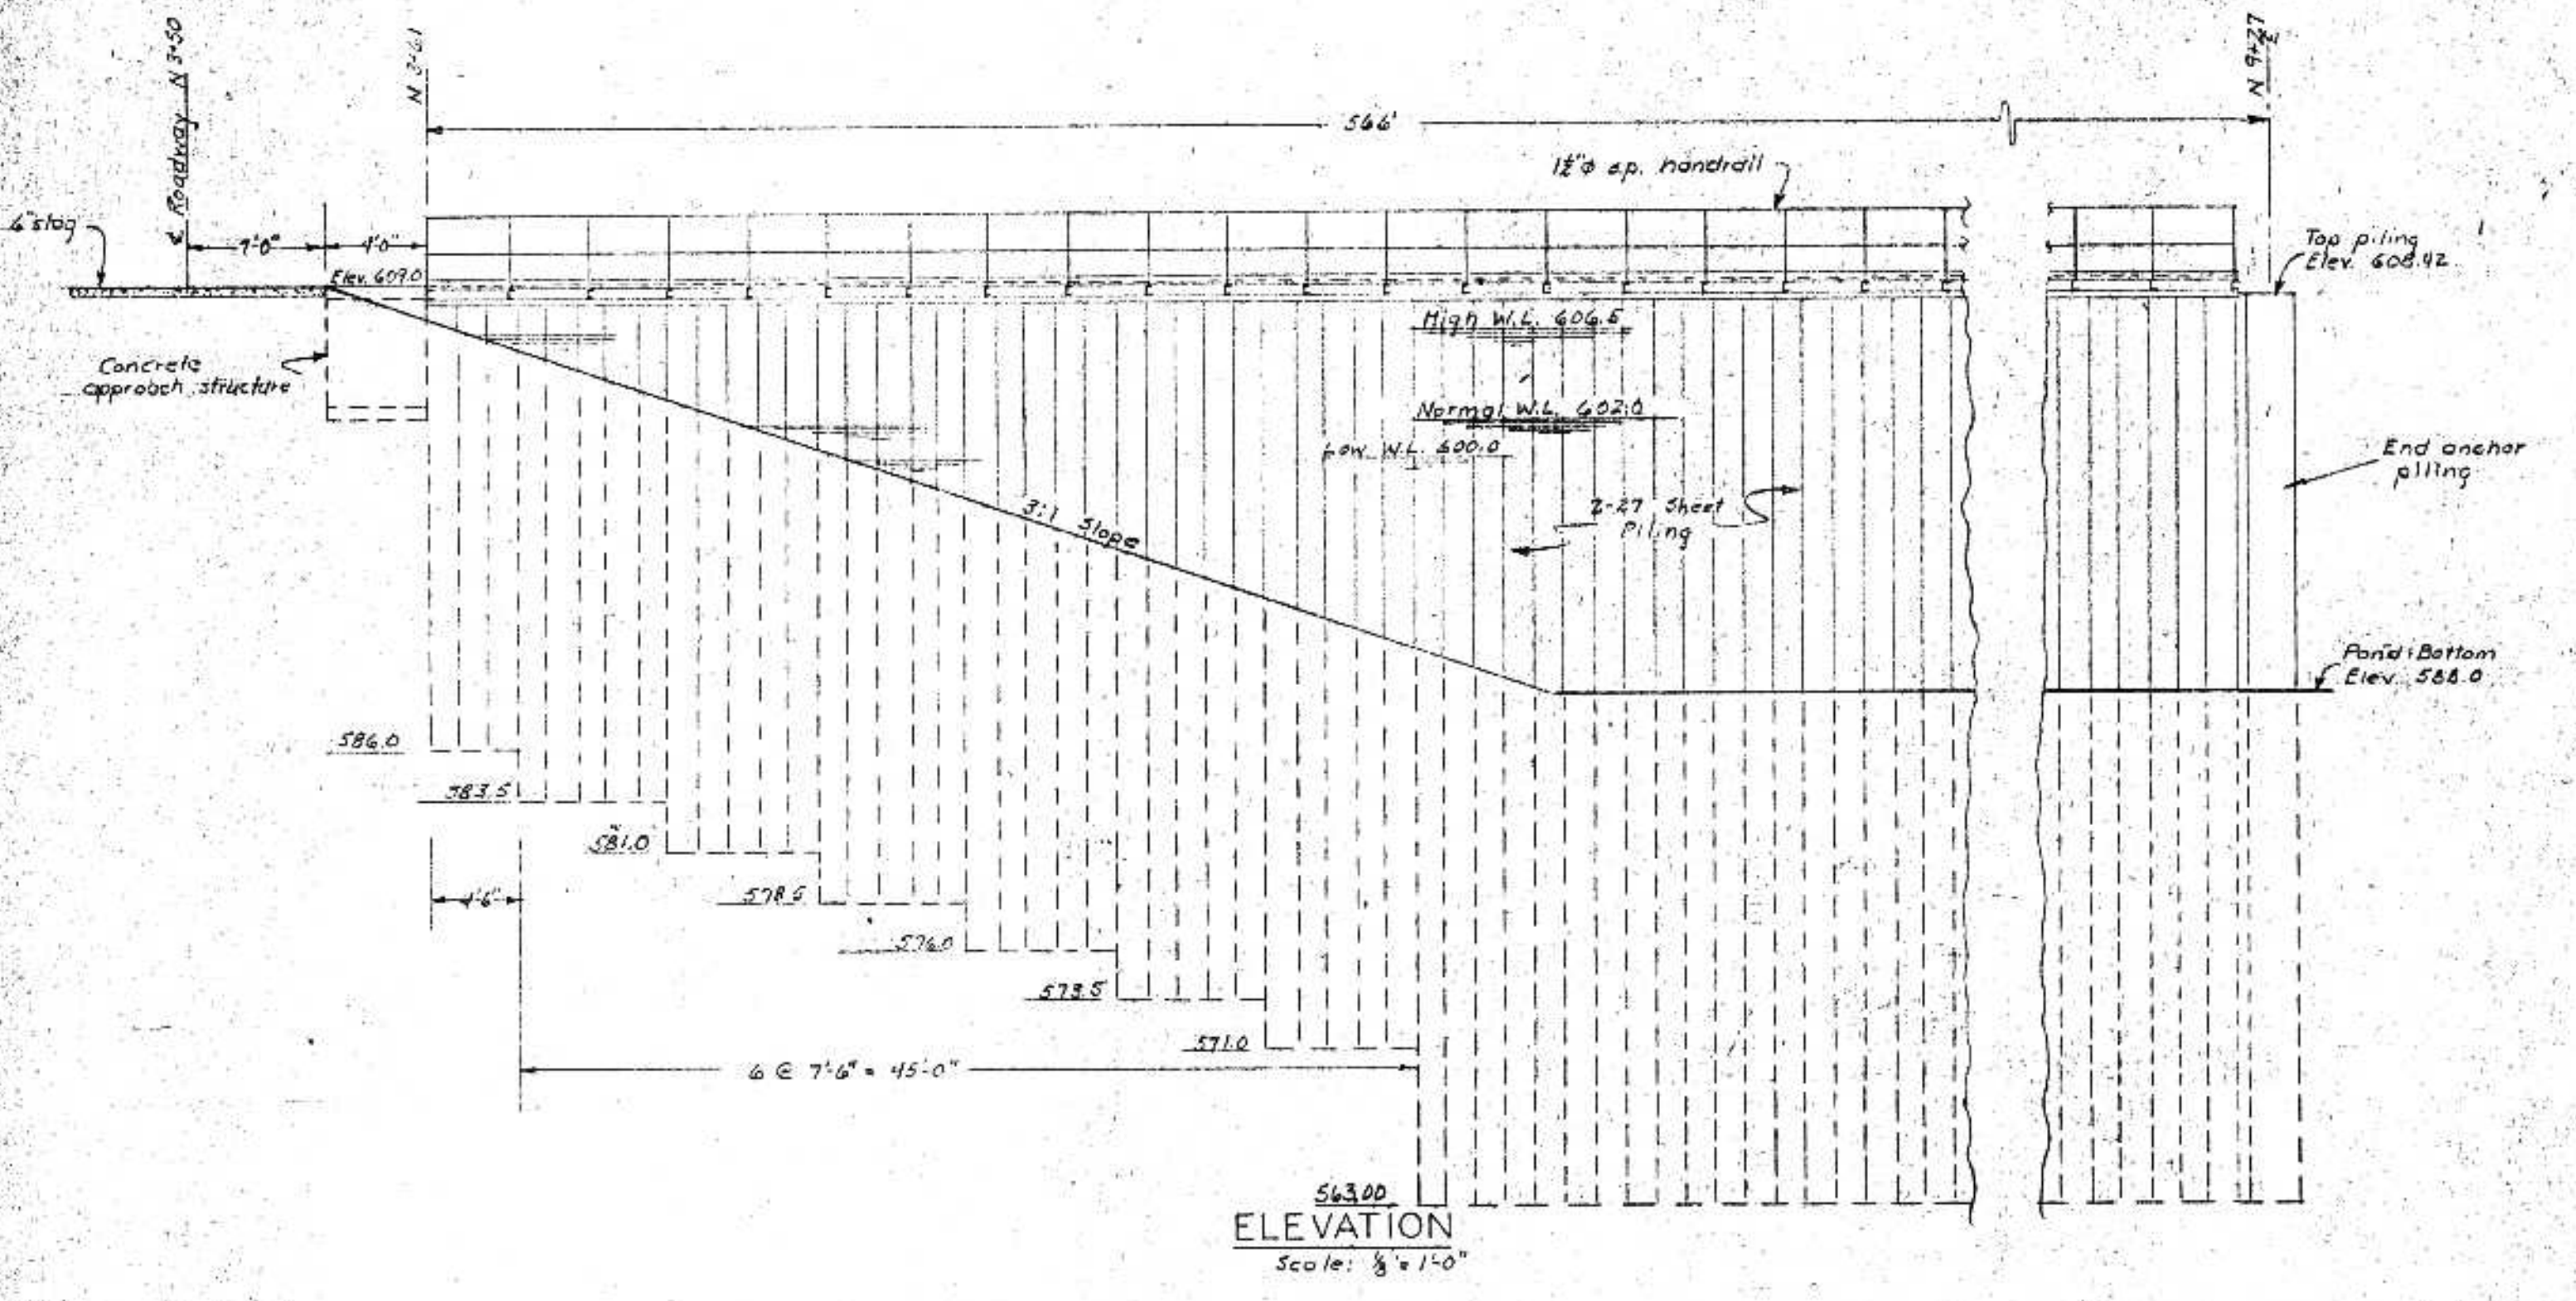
℄ Roadway N 3+50

N 3+61

N 9+27

566'

$1\frac{1}{2}$"ϕ s.p. handrail

6" slag

7'-0"

4'-0"

Elev. 609.0

Top piling Elev. 608.42

Concrete approach structure

High W.L. 606.5

Normal W.L. 602.0

Low W.L. 600.0

3:1 Slope

Z-27 Sheet Piling

End anchor piling

Pond Bottom Elev. 588.0

586.0

583.5

581.0

578.5

576.0

573.5

571.0

4'-6"

6 @ 7'-6" = 45'-0"

563.00

ELEVATION

Scale: $\frac{1}{8}$" = 1'-0"